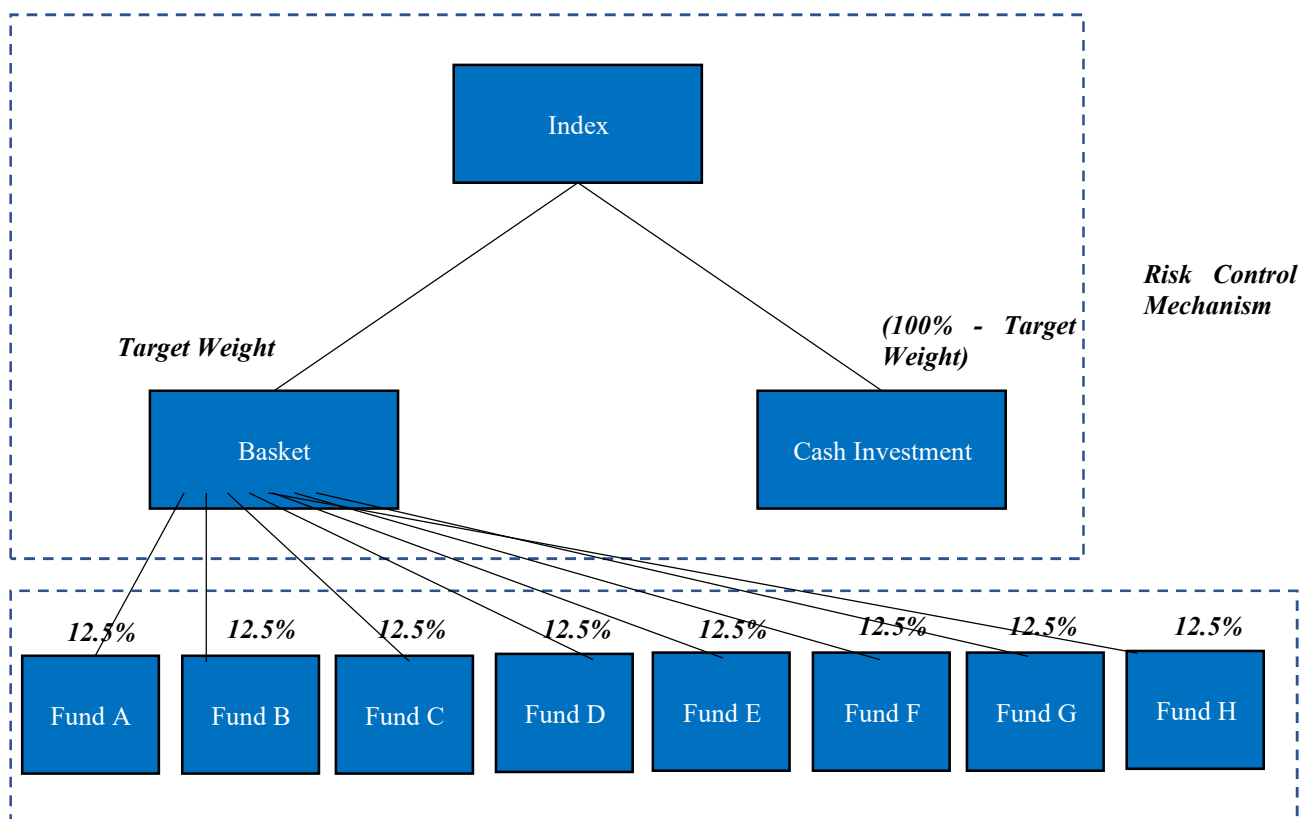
Index

Risk Control Mechanism

Target Weight

(100% - Target Weight)

Basket

Cash Investment

12.5%

12.5%

12.5%

12.5%

12.5%

12.5%

12.5%

12.5%

Fund A

Fund B

Fund C

Fund D

Fund E

Fund F

Fund G

Fund H